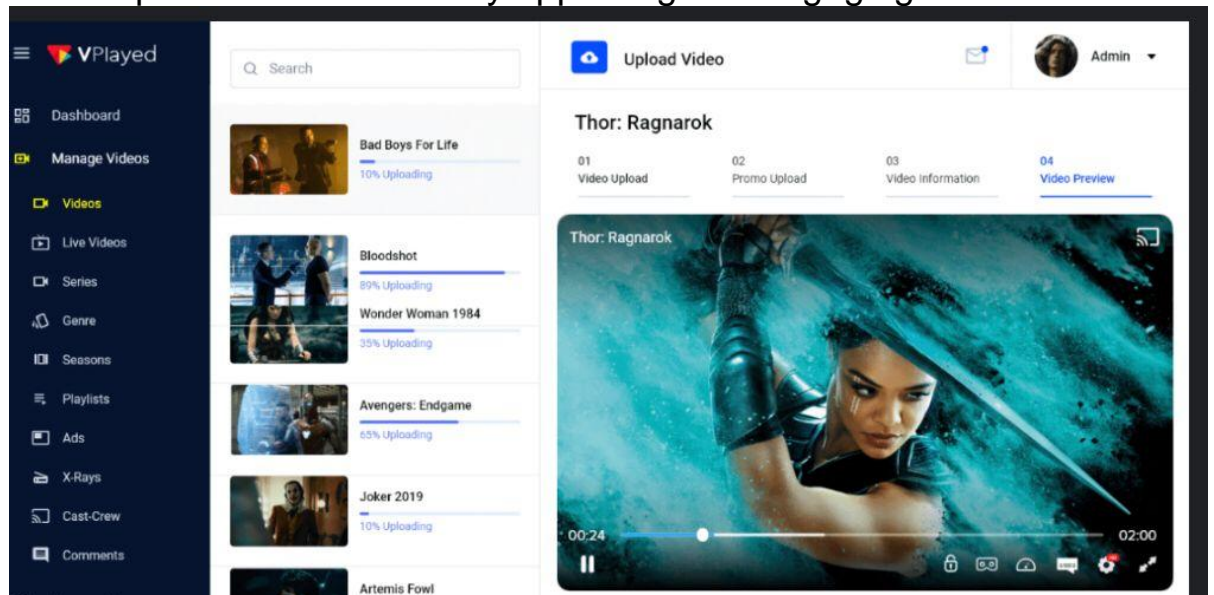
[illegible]

VPlayed

Dashboard

Manage Videos

Videos

Live Videos

Series

Genre

Seasons

Playlists

Ads

X-Rays

Cast-Crew

Comments

Search

Bad Boys For Life
10% Uploading

Bloodshot
89% Uploading

Wonder Woman 1984
35% Uploading

Avengers: Endgame
65% Uploading

Joker 2019
10% Uploading

Artemis Fowl

Upload Video

Admin

Thor: Ragnarok

01
Video Upload

02
Promo Upload

03
Video Information

04
Video Preview

Thor: Ragnarok

00:24

02:00